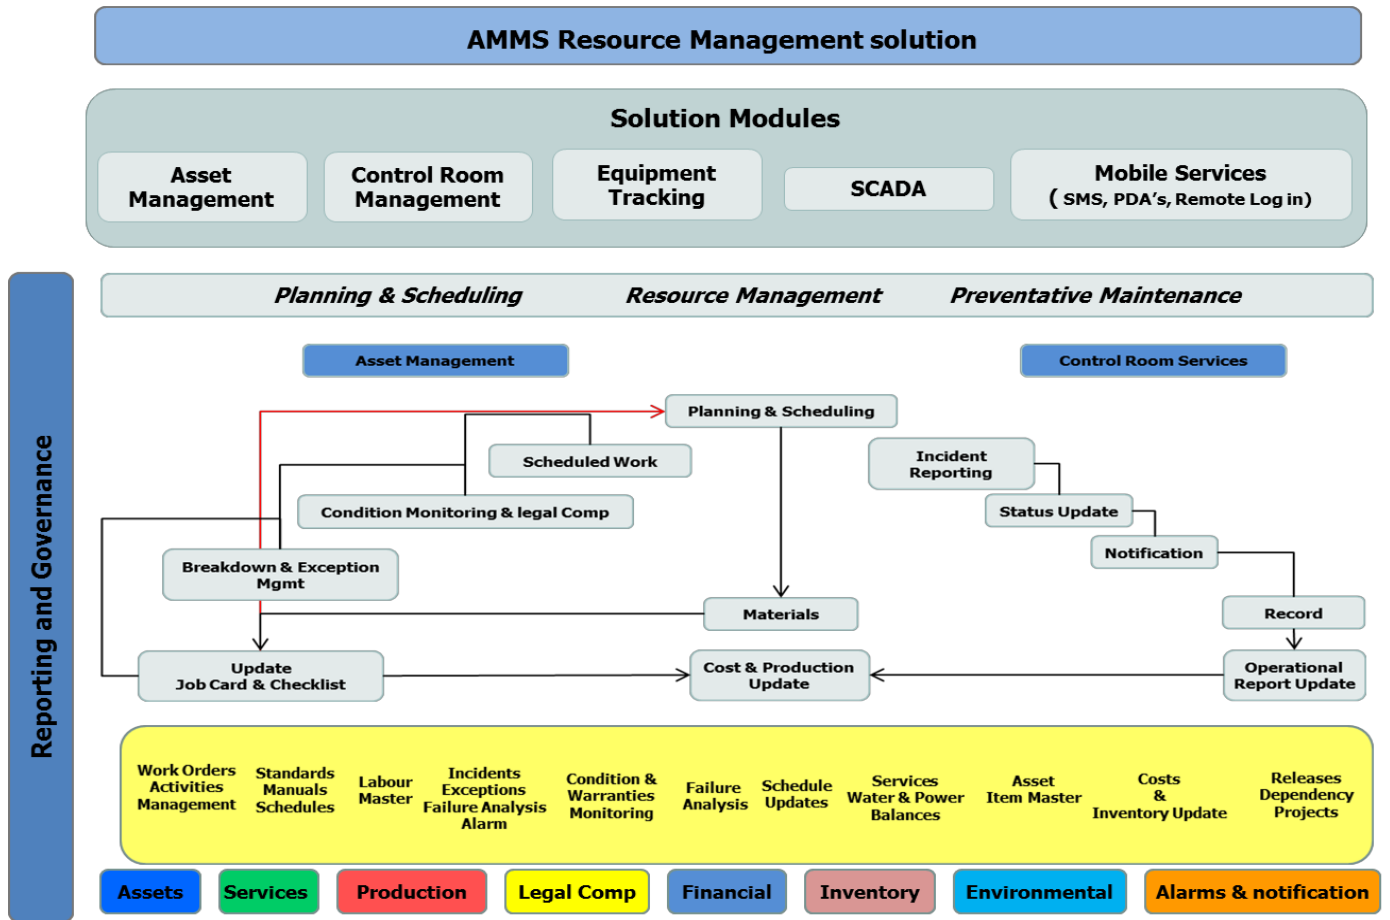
AMMS Resource Management solution

Solution Modules

Asset Management

Control Room Management

Equipment Tracking

SCADA

Mobile Services
( SMS, PDA's, Remote Log in)

Reporting and Governance

Planning & Scheduling
Resource Management
Preventative Maintenance

Asset Management

Control Room Services

Planning & Scheduling

Scheduled Work

Condition Monitoring & legal Comp

Breakdown & Exception Mgmt

Materials

Update
Job Card & Checklist

Cost & Production Update

Incident Reporting

Status Update

Notification

Record

Operational Report Update

Work Orders Activities Management

Standards Manuals Schedules

Labour Master

Incidents Exceptions Failure Analysis Alarm

Condition & Warranties Monitoring

Failure Analysis

Schedule Updates

Services Water & Power Balances

Asset Item Master

Costs & Inventory Update

Releases Dependency Projects

Assets
Services
Production
Legal Comp
Financial
Inventory
Environmental
Alarms & notification